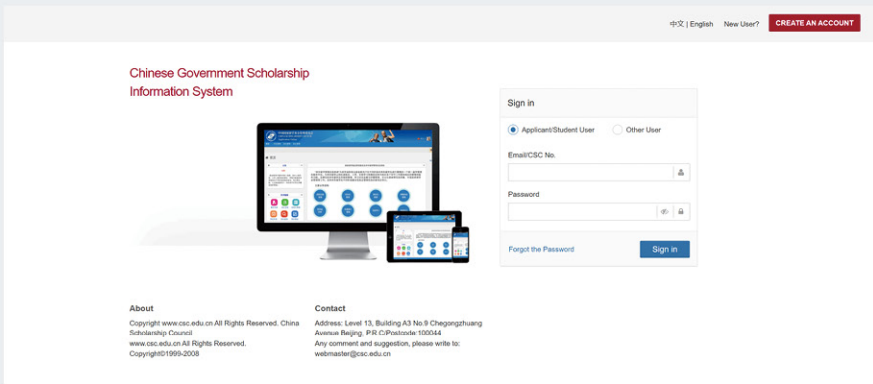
中文 | English New User? CREATE AN ACCOUNT

Chinese Government Scholarship Information System

Sign in

Applicant/Student User Other User

Email/CSC No.

Password

Forgot the Password Sign in

About

Copyright www.csc.edu.cn All Rights Reserved. China Scholarship Council
www.csc.edu.cn All Rights Reserved.
Copyright©1999-2008

Contact

Address: Level 13, Building A3 No.9 Chegongzhuang Avenue Beijing, P.R.C Postcode:100044
Any comment and suggestion, please write to: webmaster@csc.edu.cn